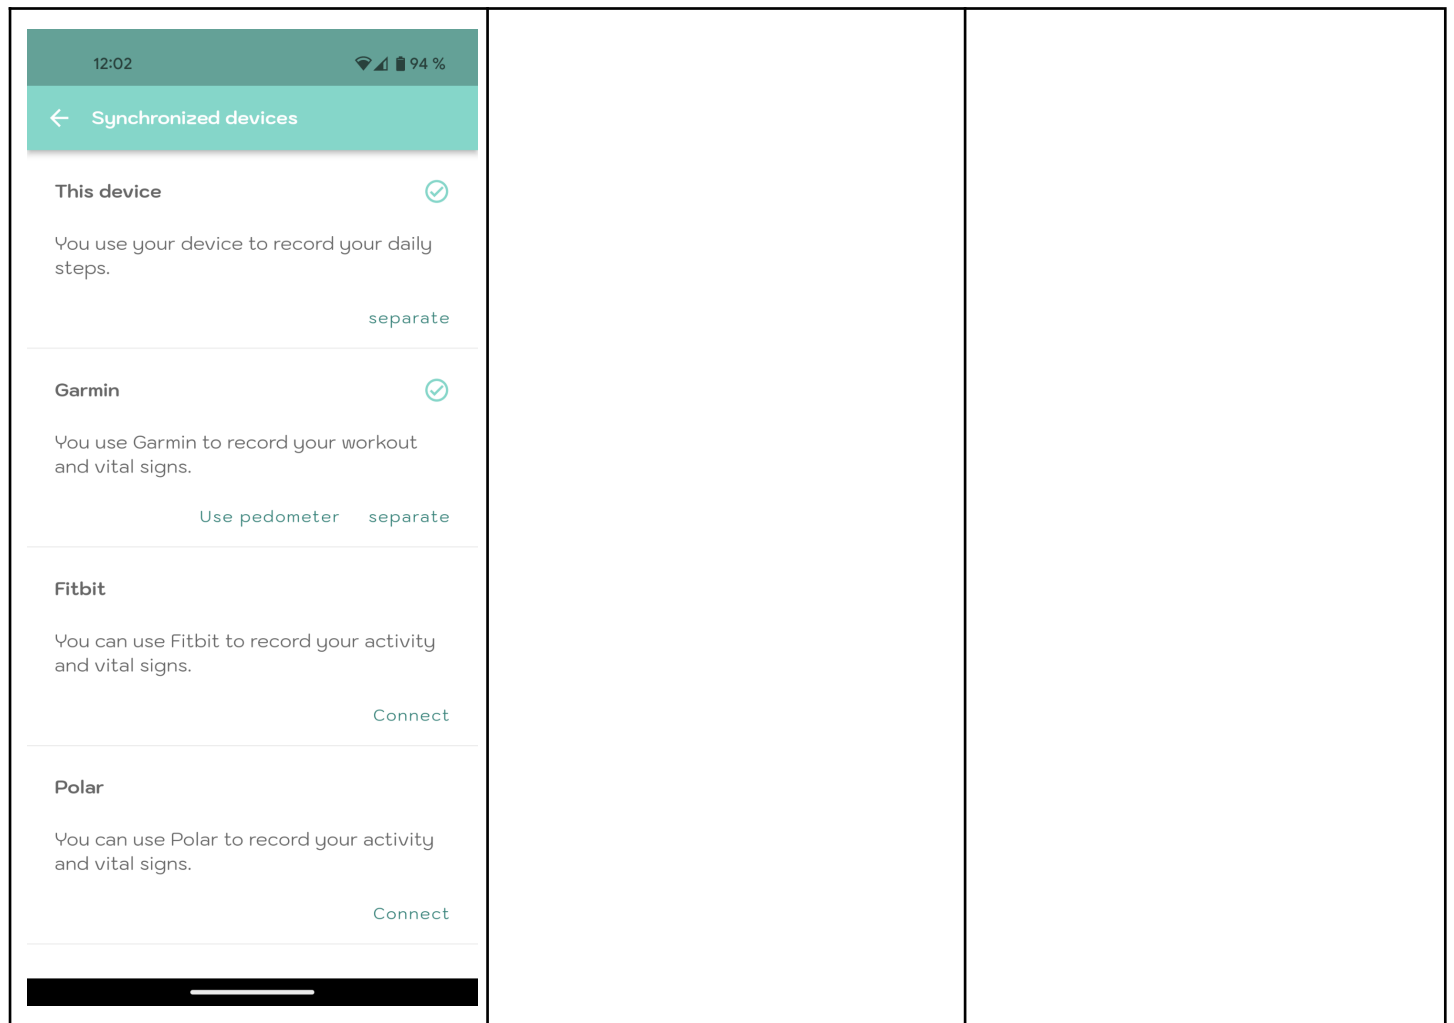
12:02 94 %

Synchronized devices

This device

You use your device to record your daily steps.

separate

Garmin

You use Garmin to record your workout and vital signs.

Use pedometer separate

Fitbit

You can use Fitbit to record your activity and vital signs.

Connect

Polar

You can use Polar to record your activity and vital signs.

Connect